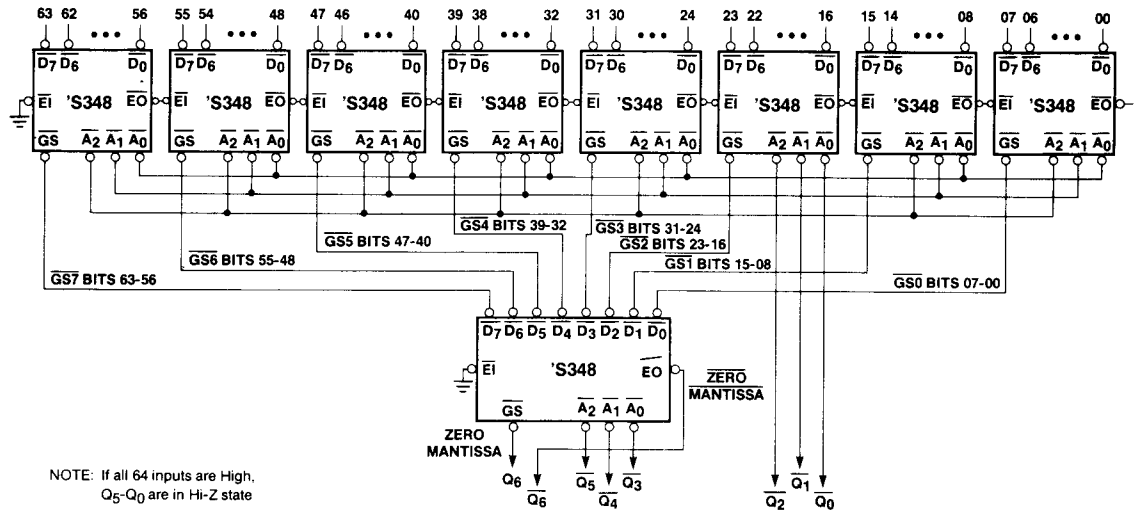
63 62 • • • 56
$\overline{D_7}$ $\overline{D_6}$ $\overline{D_0}$
$\overline{EI}$ 'S348 $\overline{EO}$
$\overline{GS}$ $\overline{A_2}$ $\overline{A_1}$ $\overline{A_0}$

55 54 • • • 48
$\overline{D_7}$ $\overline{D_6}$ $\overline{D_0}$
$\overline{EI}$ 'S348 $\overline{EO}$
$\overline{GS}$ $\overline{A_2}$ $\overline{A_1}$ $\overline{A_0}$

47 46 • • • 40
$\overline{D_7}$ $\overline{D_6}$ $\overline{D_0}$
$\overline{EI}$ 'S348 $\overline{EO}$
$\overline{GS}$ $\overline{A_2}$ $\overline{A_1}$ $\overline{A_0}$

39 38 • • • 32
$\overline{D_7}$ $\overline{D_6}$ $\overline{D_0}$
$\overline{EI}$ 'S348 $\overline{EO}$
$\overline{GS}$ $\overline{A_2}$ $\overline{A_1}$ $\overline{A_0}$

31 30 • • • 24
$\overline{D_7}$ $\overline{D_6}$ $\overline{D_0}$
$\overline{EI}$ 'S348 $\overline{EO}$
$\overline{GS}$ $\overline{A_2}$ $\overline{A_1}$ $\overline{A_0}$

23 22 • • • 16
$\overline{D_7}$ $\overline{D_6}$ $\overline{D_0}$
$\overline{EI}$ 'S348 $\overline{EO}$
$\overline{GS}$ $\overline{A_2}$ $\overline{A_1}$ $\overline{A_0}$

15 14 • • • 08
$\overline{D_7}$ $\overline{D_6}$ $\overline{D_0}$
$\overline{EI}$ 'S348 $\overline{EO}$
$\overline{GS}$ $\overline{A_2}$ $\overline{A_1}$ $\overline{A_0}$

07 06 • • • 00
$\overline{D_7}$ $\overline{D_6}$ $\overline{D_0}$
$\overline{EI}$ 'S348 $\overline{EO}$
$\overline{GS}$ $\overline{A_2}$ $\overline{A_1}$ $\overline{A_0}$

$\overline{GS4}$ BITS 39-32
$\overline{GS3}$ BITS 31-24
$\overline{GS2}$ BITS 23-16
$\overline{GS5}$ BITS 47-40
$\overline{GS6}$ BITS 55-48
$\overline{GS1}$ BITS 15-08
$\overline{GS7}$ BITS 63-56
$\overline{GS0}$ BITS 07-00

$\overline{D_7}$ $\overline{D_6}$ $\overline{D_5}$ $\overline{D_4}$ $\overline{D_3}$ $\overline{D_2}$ $\overline{D_1}$ $\overline{D_0}$
$\overline{EI}$ 'S348 $\overline{EO}$
$\overline{GS}$ $\overline{A_2}$ $\overline{A_1}$ $\overline{A_0}$
$\overline{ZERO}$ $\overline{MANTISSA}$
ZERO MANTISSA
$Q_6$ $\overline{Q_6}$ $\overline{Q_5}$ $\overline{Q_4}$ $\overline{Q_3}$ $\overline{Q_2}$ $\overline{Q_1}$ $\overline{Q_0}$

NOTE: If all 64 inputs are High, $Q_5$-$Q_0$ are in Hi-Z state